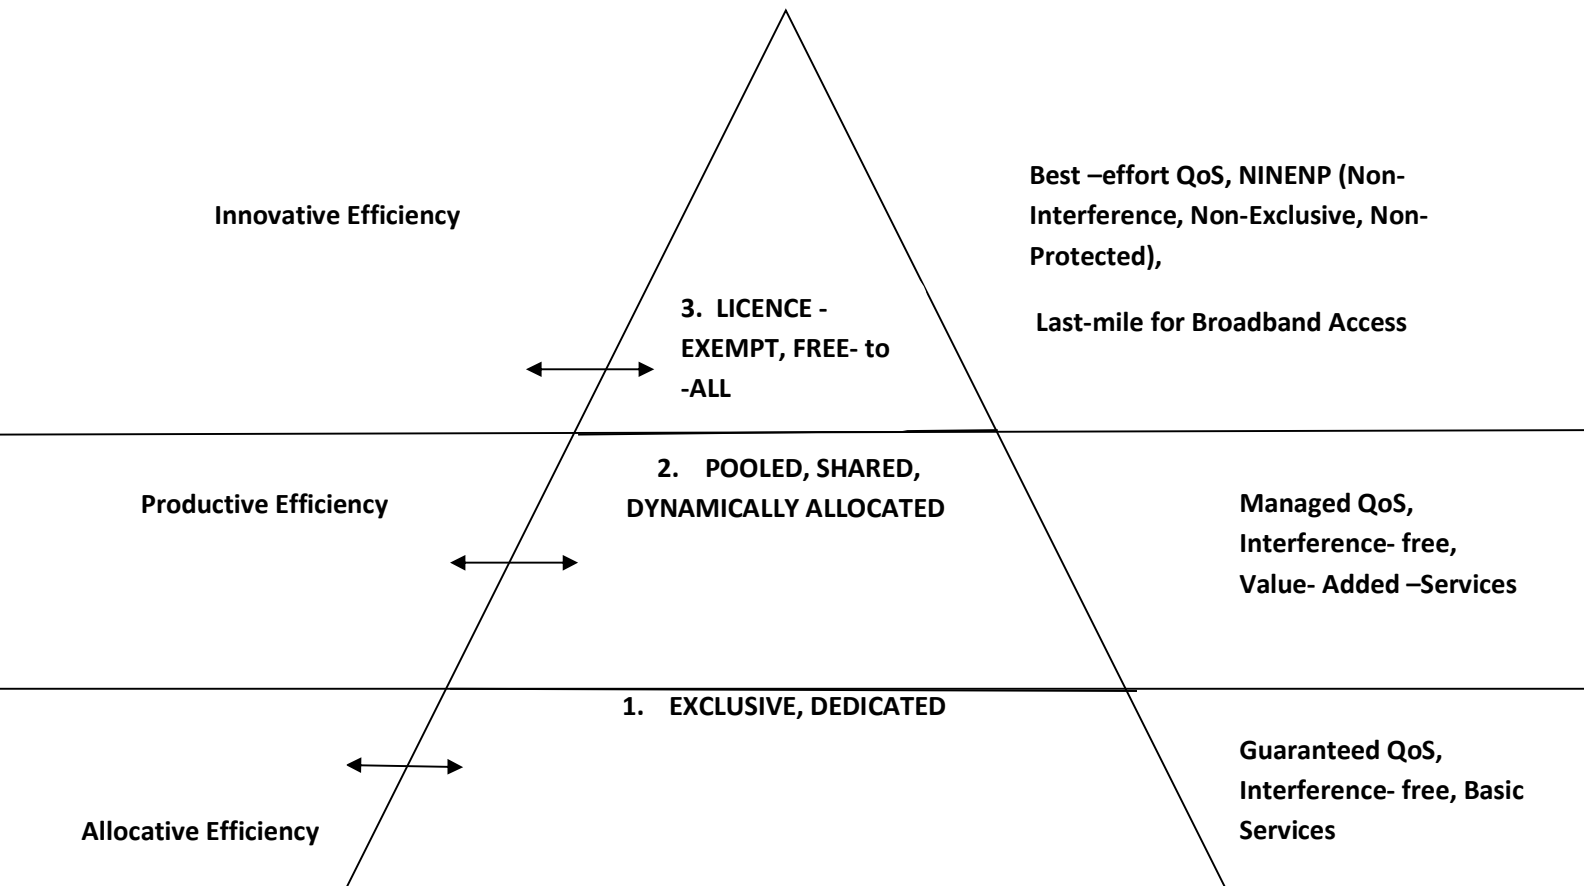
Innovative Efficiency

3. LICENCE - EXEMPT, FREE- to -ALL

Best –effort QoS, NINENP (Non-Interference, Non-Exclusive, Non-Protected),

Last-mile for Broadband Access

Productive Efficiency

2. POOLED, SHARED, DYNAMICALLY ALLOCATED

Managed QoS, Interference- free, Value- Added –Services

1. EXCLUSIVE, DEDICATED

Allocative Efficiency

Guaranteed QoS, Interference- free, Basic Services